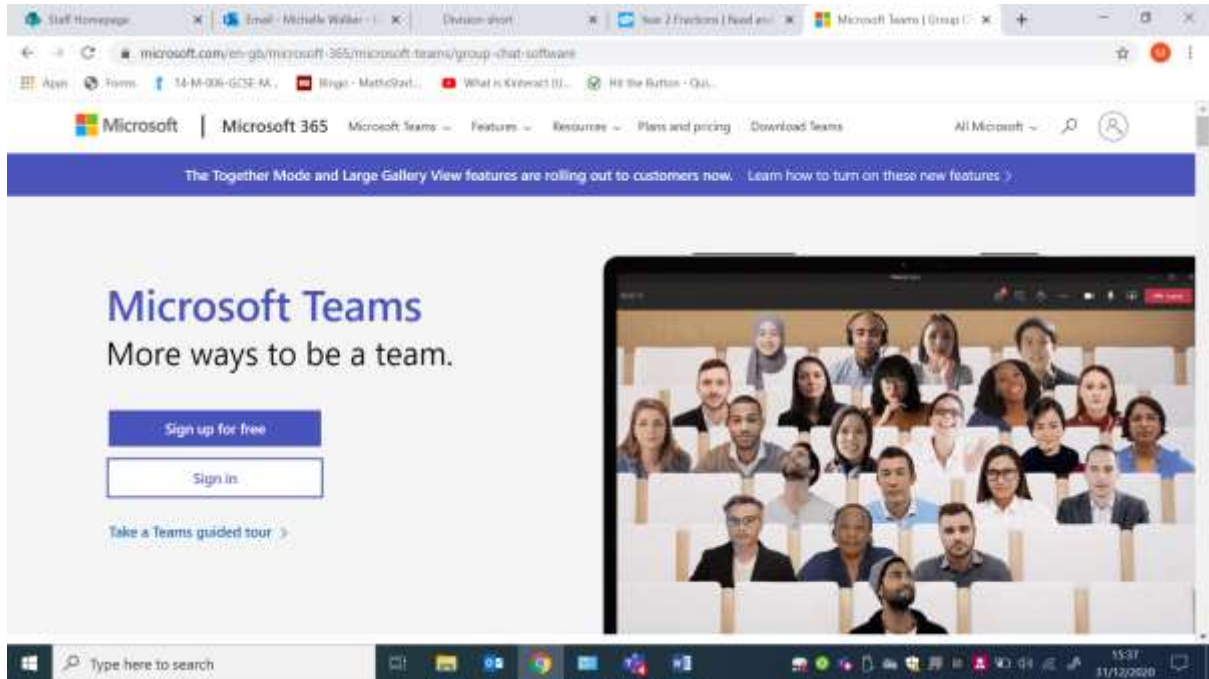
Staff Homepage ×
Email - Michelle Walker - ×
Division short ×
Year 2 Fractions | Read and ×
Microsoft Teams | Group ×
+

microsoft.com/en-gb/microsoft-365/microsoft-teams/group-chat-software

Apps Forms 14-M-006-GCSE-M... Bingo - MathsStart... What is Kinteract (I)... Hit the Button - Qui...

Microsoft | Microsoft 365 Microsoft Teams Features Resources Plans and pricing Download Teams All Microsoft

The Together Mode and Large Gallery View features are rolling out to customers now. Learn how to turn on these new features >

Microsoft Teams

More ways to be a team.

Sign up for free

Sign in

Take a Teams guided tour >

Type here to search

15:37
31/12/2020